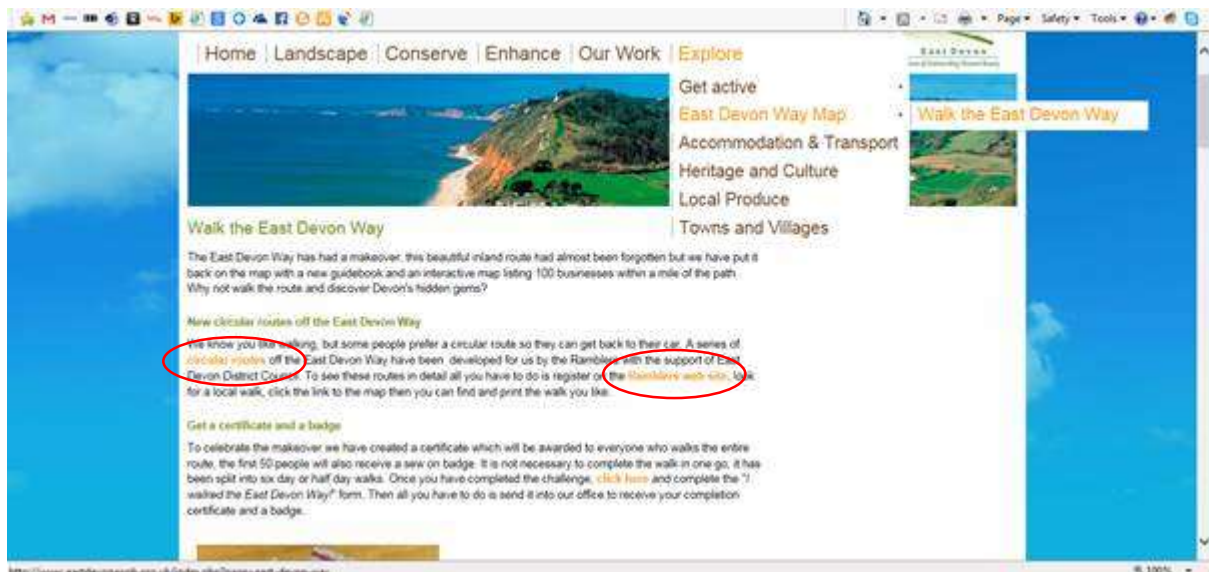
Page ▾ Safety ▾ Tools ▾

Home | Landscape | Conserve | Enhance | Our Work | Explore

East Devon

Get active
East Devon Way Map
Walk the East Devon Way
Accommodation & Transport
Heritage and Culture
Local Produce
Towns and Villages

Walk the East Devon Way

The East Devon Way has had a makeover, this beautiful inland route had almost been forgotten but we have put it back on the map with a new guidebook and an interactive map listing 100 businesses within a mile of the path. Why not walk the route and discover Devon's hidden gems?

New circular routes off the East Devon Way

We know you like walking, but some people prefer a circular route so they can get back to their car. A series of circular routes off the East Devon Way have been developed for us by the Ramblers with the support of East Devon District Council. To see these routes in detail all you have to do is register on the Ramblers web site, look for a local walk, click the link to the map then you can find and print the walk you like.

Get a certificate and a badge

To celebrate the makeover we have created a certificate which will be awarded to everyone who walks the entire route, the first 50 people will also receive a sew on badge. It is not necessary to complete the walk in one go, it has been split into six day or half day walks. Once you have completed the challenge, click here and complete the "I walked the East Devon Way" form. Then all you have to do is send it into our office to receive your completion certificate and a badge.

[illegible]

100%